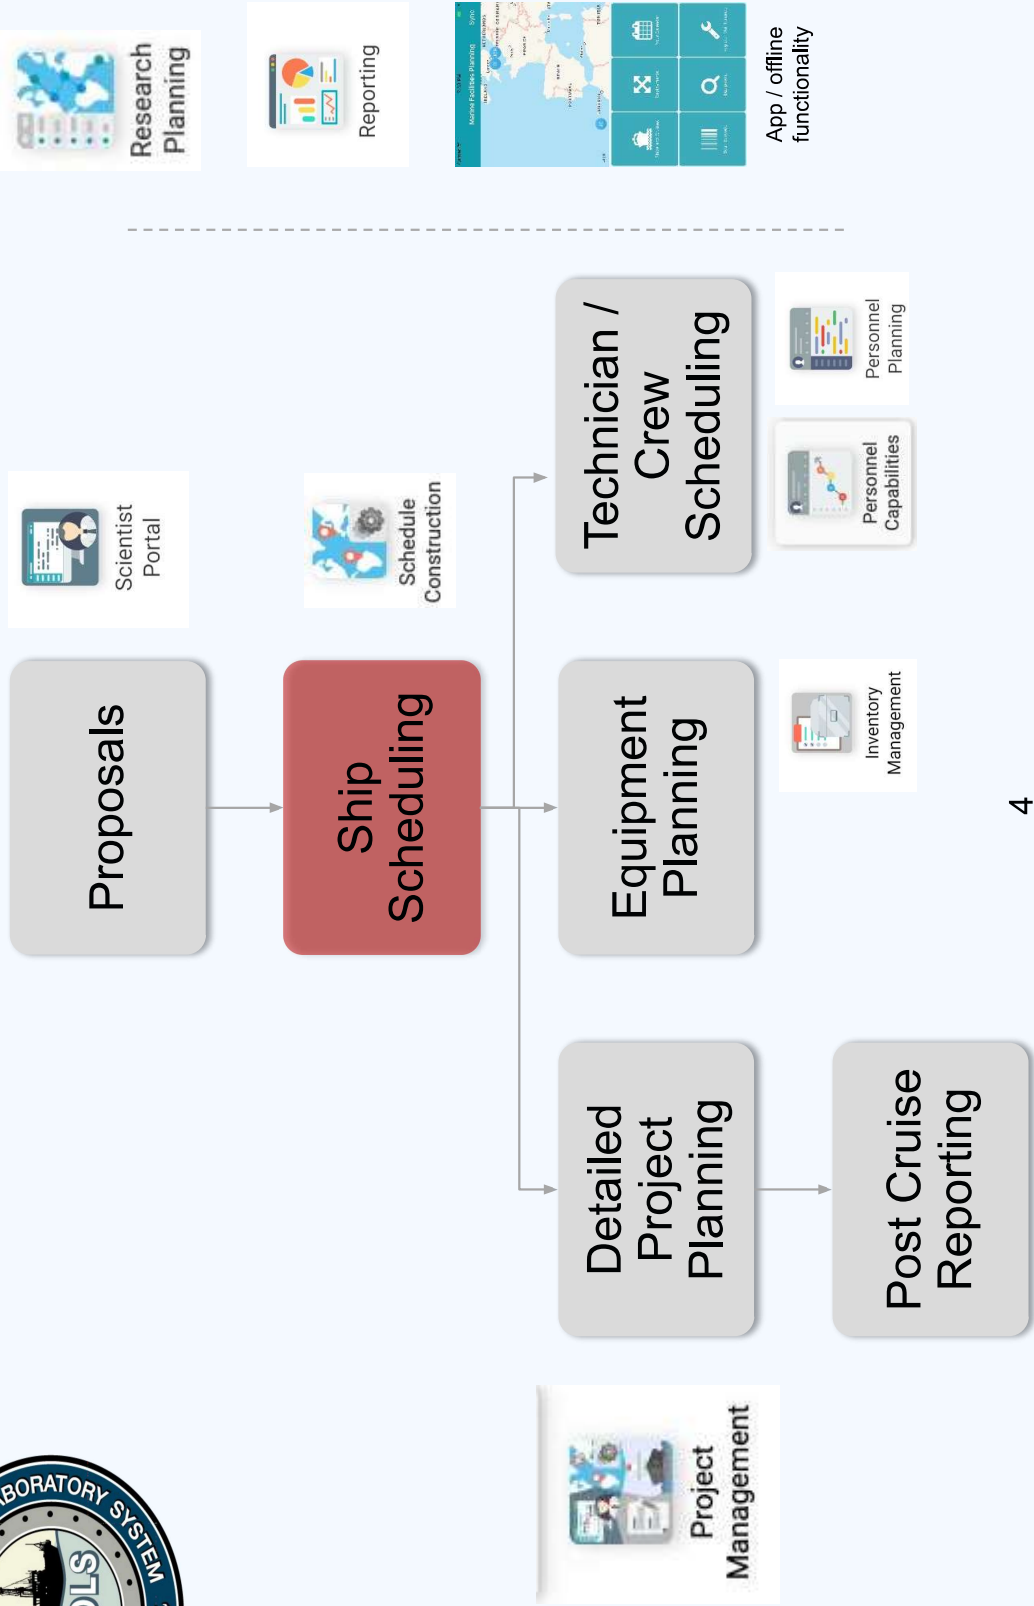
Research Planning

Reporting

Marine Facilities Planning

App / offline functionality

Scientist Portal

Schedule Construction

Proposals

Ship Scheduling

Technician / Crew Scheduling

Personnel Capabilities

Personnel Planning

Equipment Planning

Inventory Management

Detailed Project Planning

Post Cruise Reporting

Project Management

BORATORY SYSTEM

OLS

4